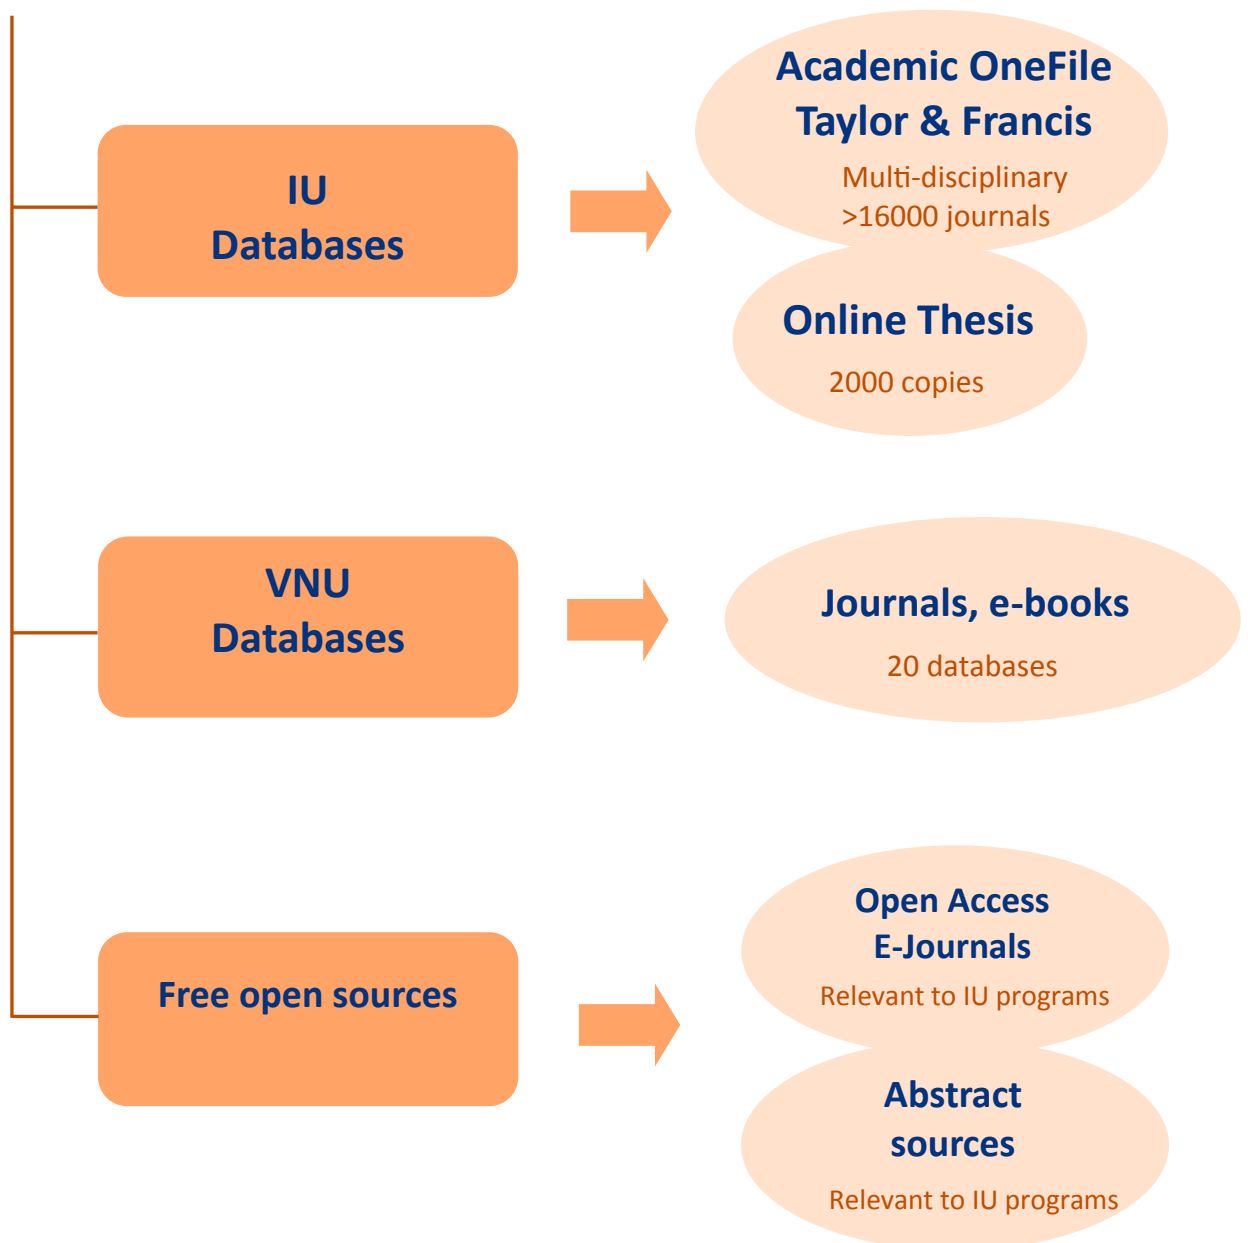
IU
Databases

Academic OneFile
Taylor & Francis
Multi-disciplinary
>16000 journals

Online Thesis
2000 copies

VNU
Databases

Journals, e-books
20 databases

Free open sources

Open Access
E-Journals
Relevant to IU programs

Abstract
sources
Relevant to IU programs